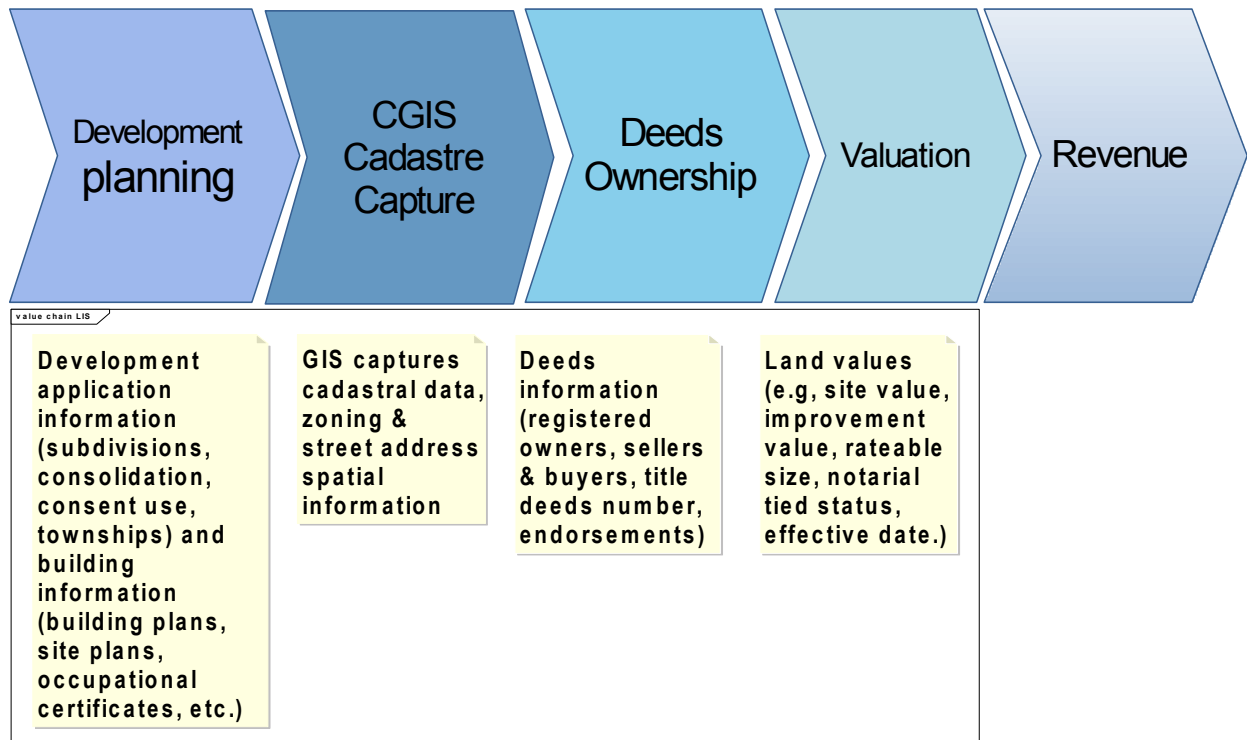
Development planning

CGIS Cadastre Capture

Deeds Ownership

Valuation

Revenue

value chain LIS

Development application information (subdivisions, consolidation, consent use, townships) and building information (building plans, site plans, occupational certificates, etc.)

GIS captures cadastral data, zoning & street address spatial information

Deeds information (registered owners, sellers & buyers, title deeds number, endorsements)

Land values (e.g, site value, improvement value, rateable size, notarial tied status, effective date.)